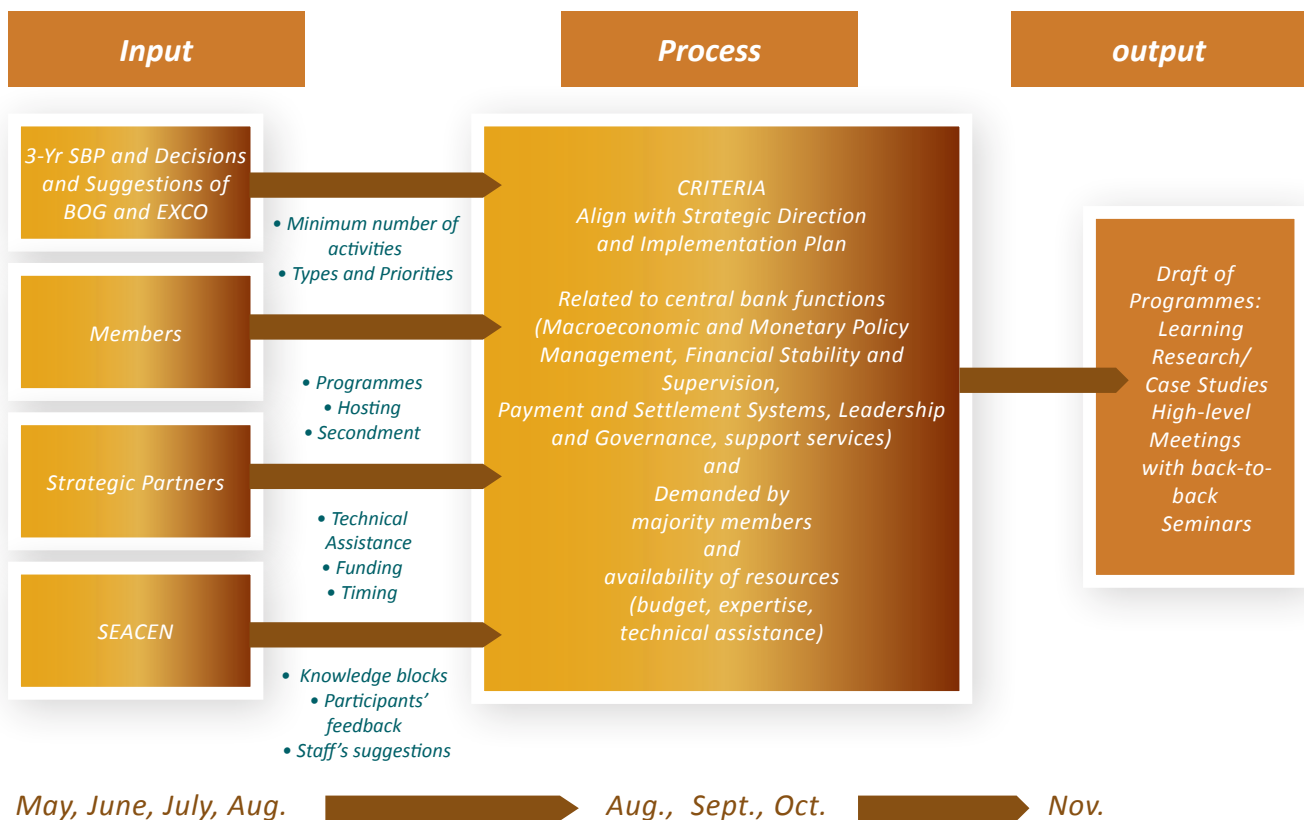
Input

Process

output

3-Yr SBP and Decisions and Suggestions of BOG and EXCO

• Minimum number of activities
• Types and Priorities

Members

• Programmes
• Hosting
• Secondment

Strategic Partners

• Technical Assistance
• Funding
• Timing

SEACEN

• Knowledge blocks
• Participants' feedback
• Staff's suggestions

CRITERIA
Align with Strategic Direction and Implementation Plan

Related to central bank functions (Macroeconomic and Monetary Policy Management, Financial Stability and Supervision, Payment and Settlement Systems, Leadership and Governance, support services)
and
Demanded by majority members
and
availability of resources (budget, expertise, technical assistance)

Draft of Programmes:
Learning
Research/
Case Studies
High-level Meetings with back-to-back Seminars

May, June, July, Aug.

Aug., Sept., Oct.

Nov.